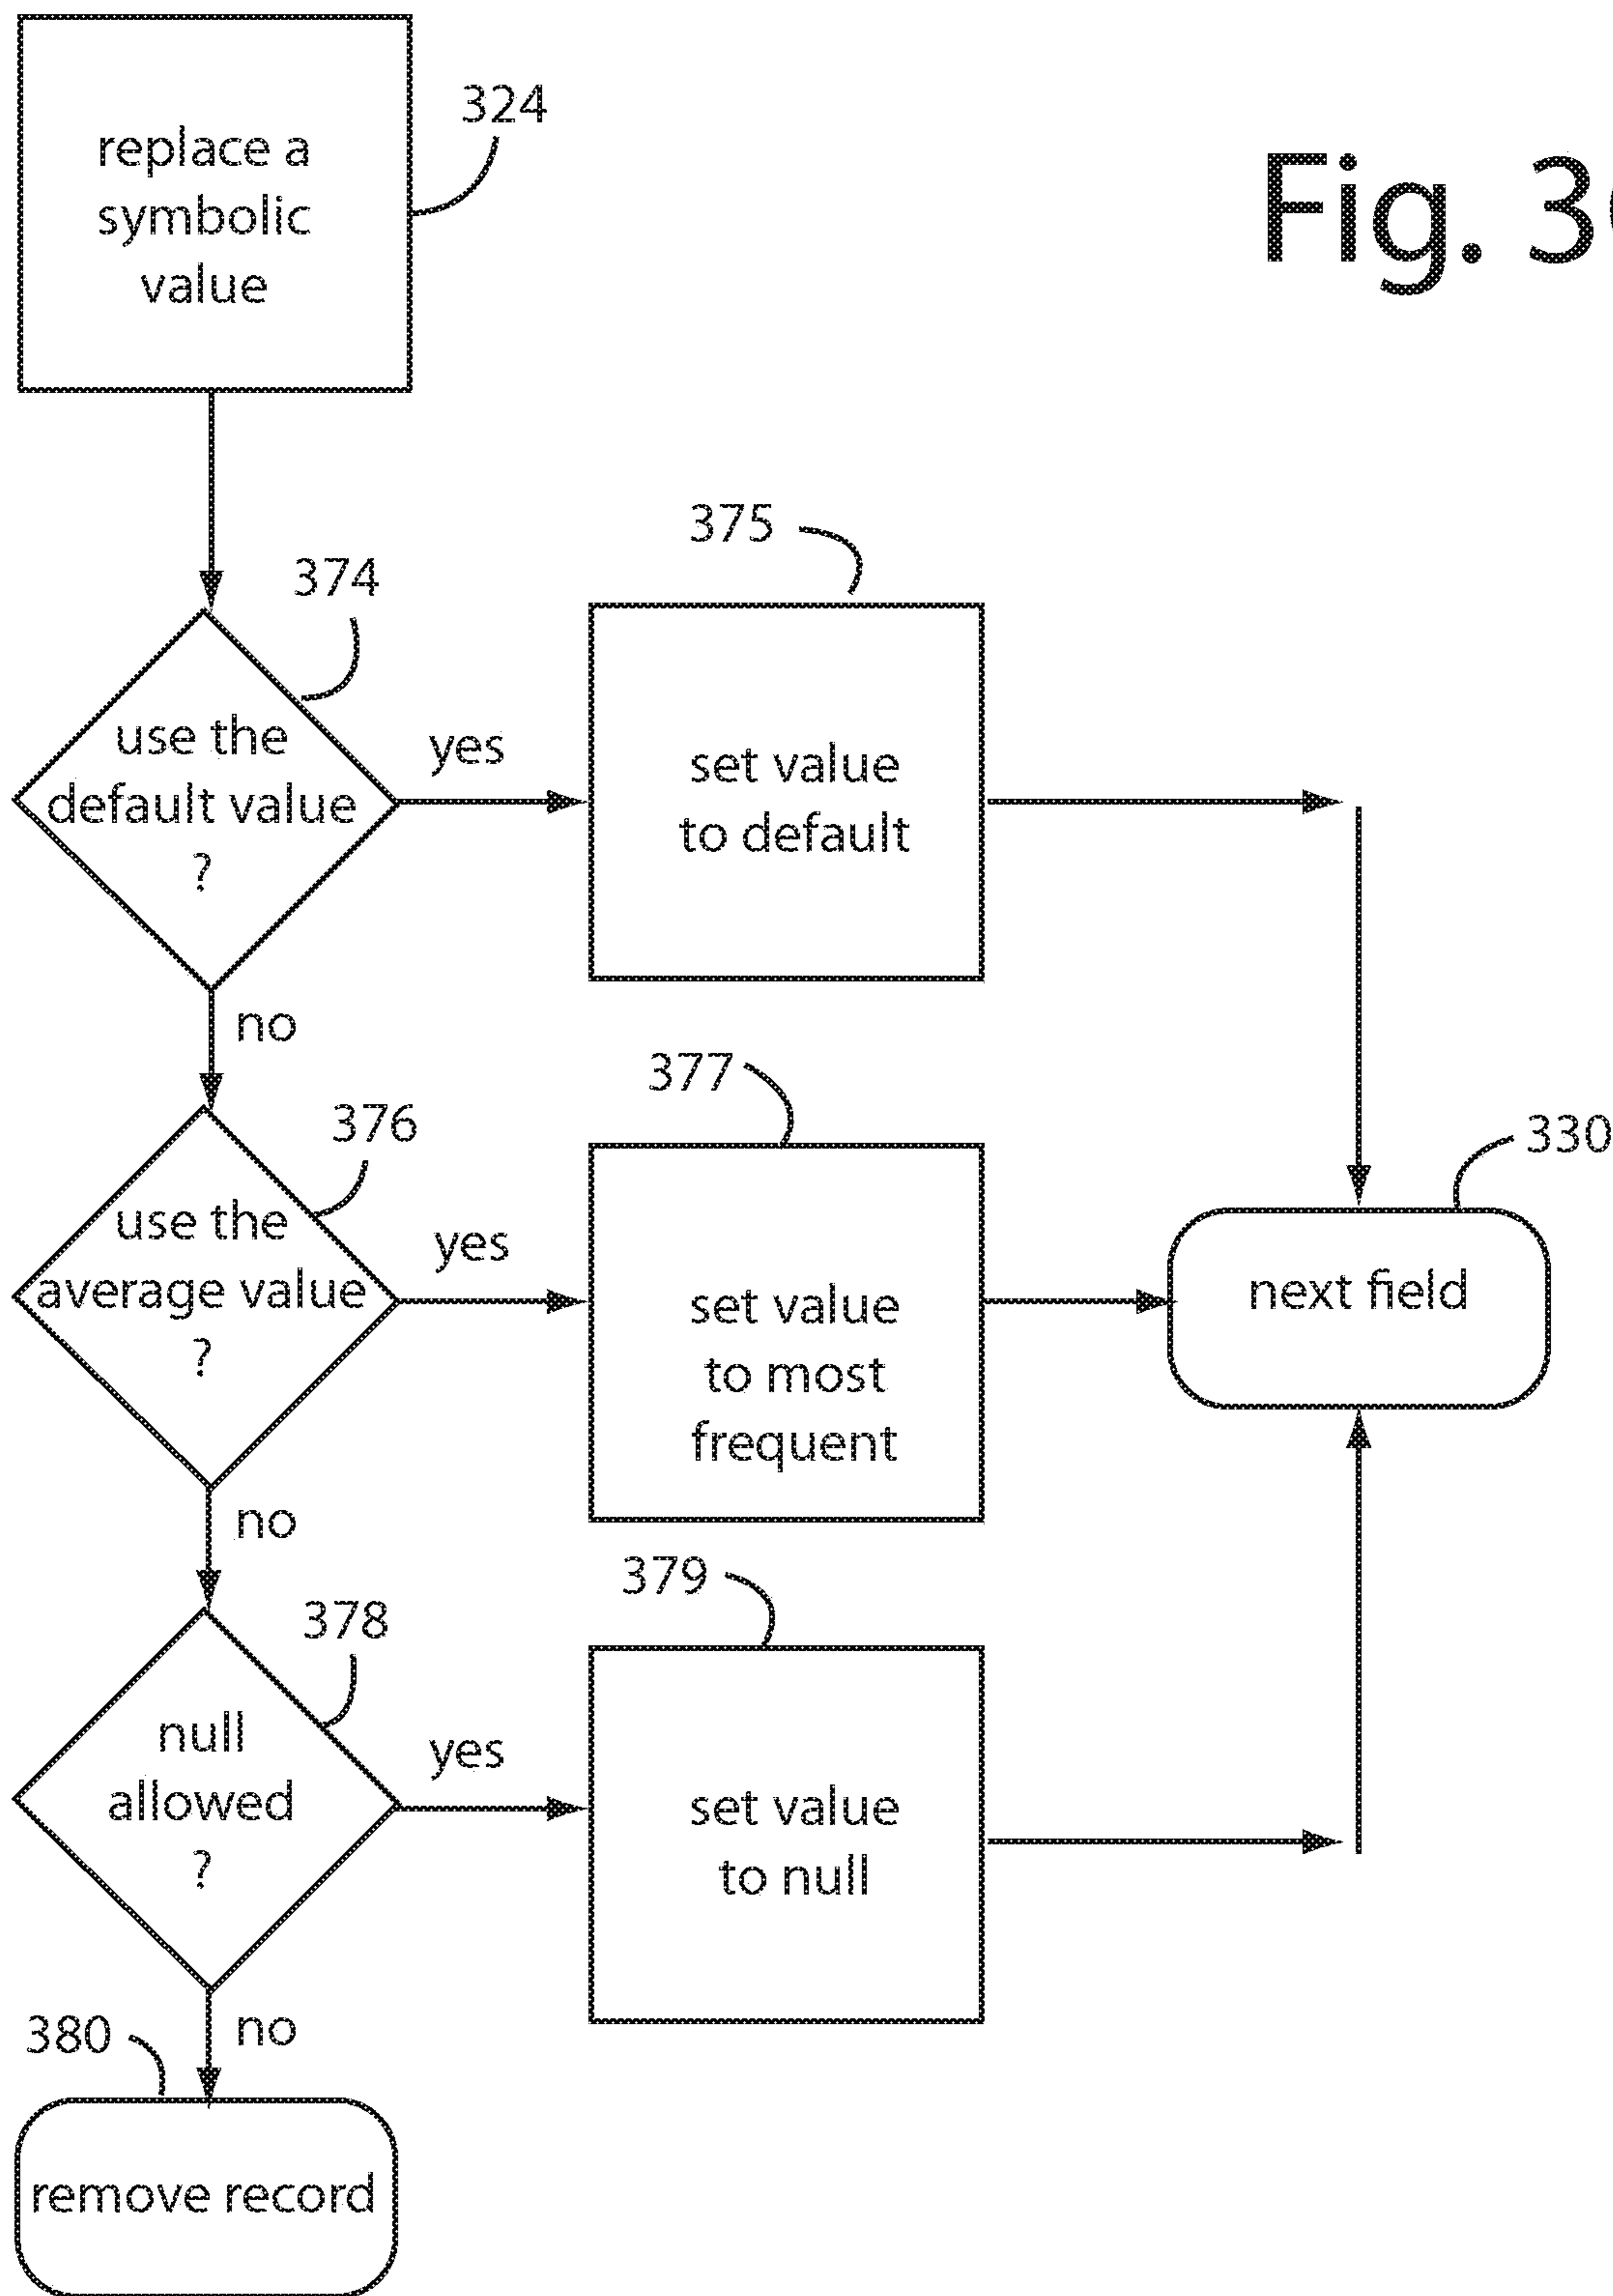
replace a symbolic value

324

Fig. 3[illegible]

375

374

use the default value ?

yes

set value to default

no

377

376

330

use the average value ?

yes

set value to most frequent

next field

no

379

378

null allowed ?

yes

set value to null

380

no

remove record